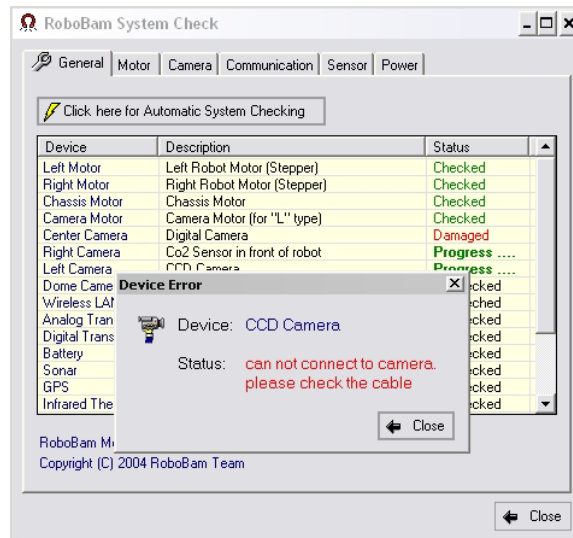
RoboBam System Check

General | Motor | Camera | Communication | Sensor | Power

Click here for Automatic System Checking

| Device | Description | Status |
|---|---|---|
| Left Motor | Left Robot Motor (Stepper) | Checked |
| Right Motor | Right Robot Motor (Stepper) | Checked |
| Chassis Motor | Chassis Motor | Checked |
| Camera Motor | Camera Motor (for "L" type) | Checked |
| Center Camera | Digital Camera | Damaged |
| Right Camera | Co2 Sensor in front of robot | Progress .... |
| Left Camera | CCD Camera | Progress .... |
| Dome Came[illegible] | | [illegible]ecked |
| Wireless LAN | | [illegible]ecked |
| Analog Tran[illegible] | | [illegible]cked |
| Digital Trans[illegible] | | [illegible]cked |
| Battery | | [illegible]cked |
| Sonar | | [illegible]cked |
| GPS | | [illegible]cked |
| Infrared The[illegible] | | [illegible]cked |

RoboBam M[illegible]
Copyright (C) 2004 RoboBam Team

Device Error

Device: CCD Camera

Status: can not connect to camera. please check the cable

Close

Close